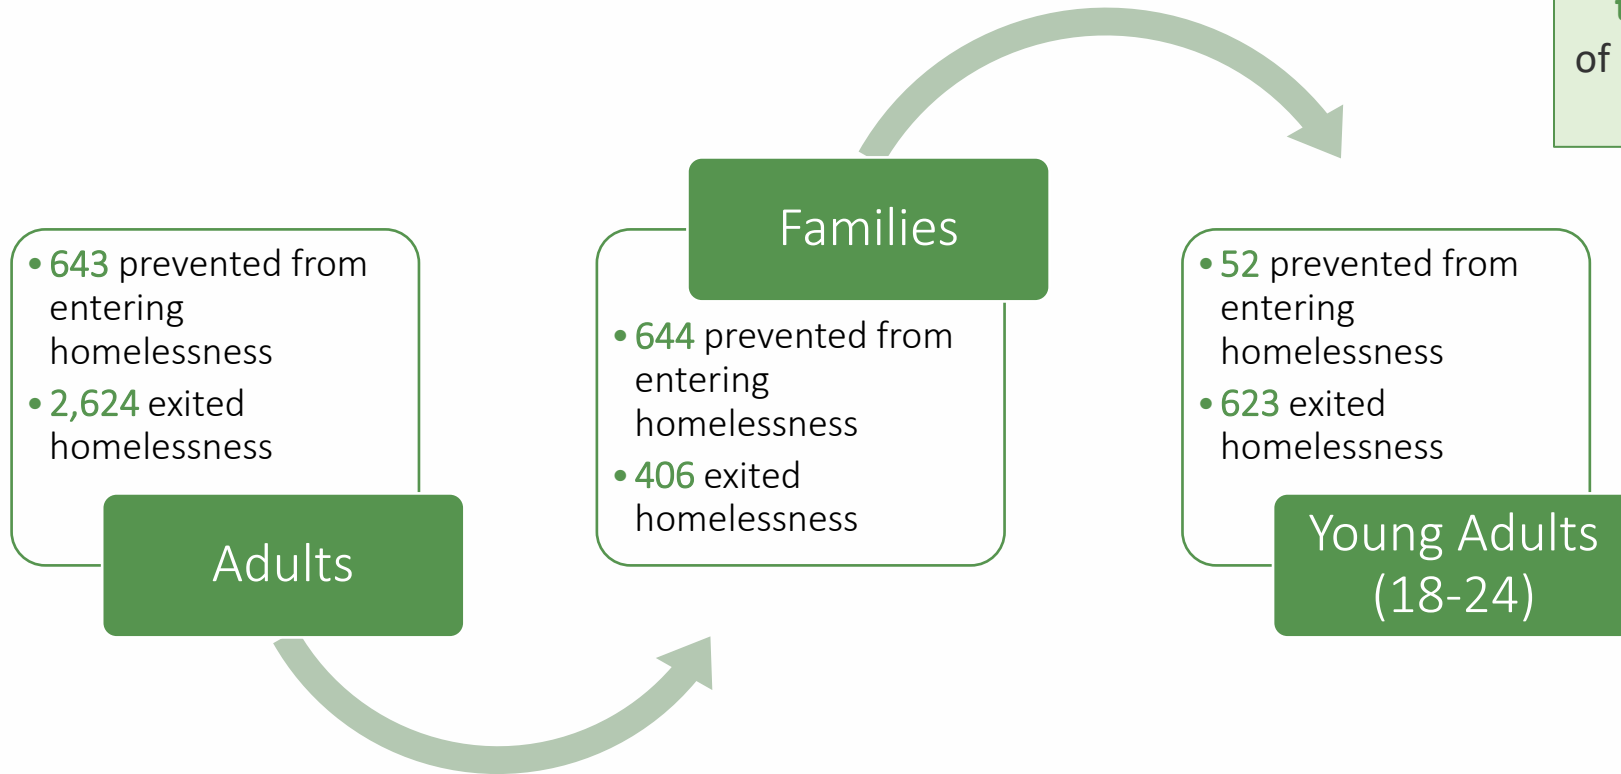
of

• 643 prevented from entering homelessness
• 2,624 exited homelessness

Adults

Families

• 644 prevented from entering homelessness
• 406 exited homelessness

• 52 prevented from entering homelessness
• 623 exited homelessness

Young Adults (18-24)